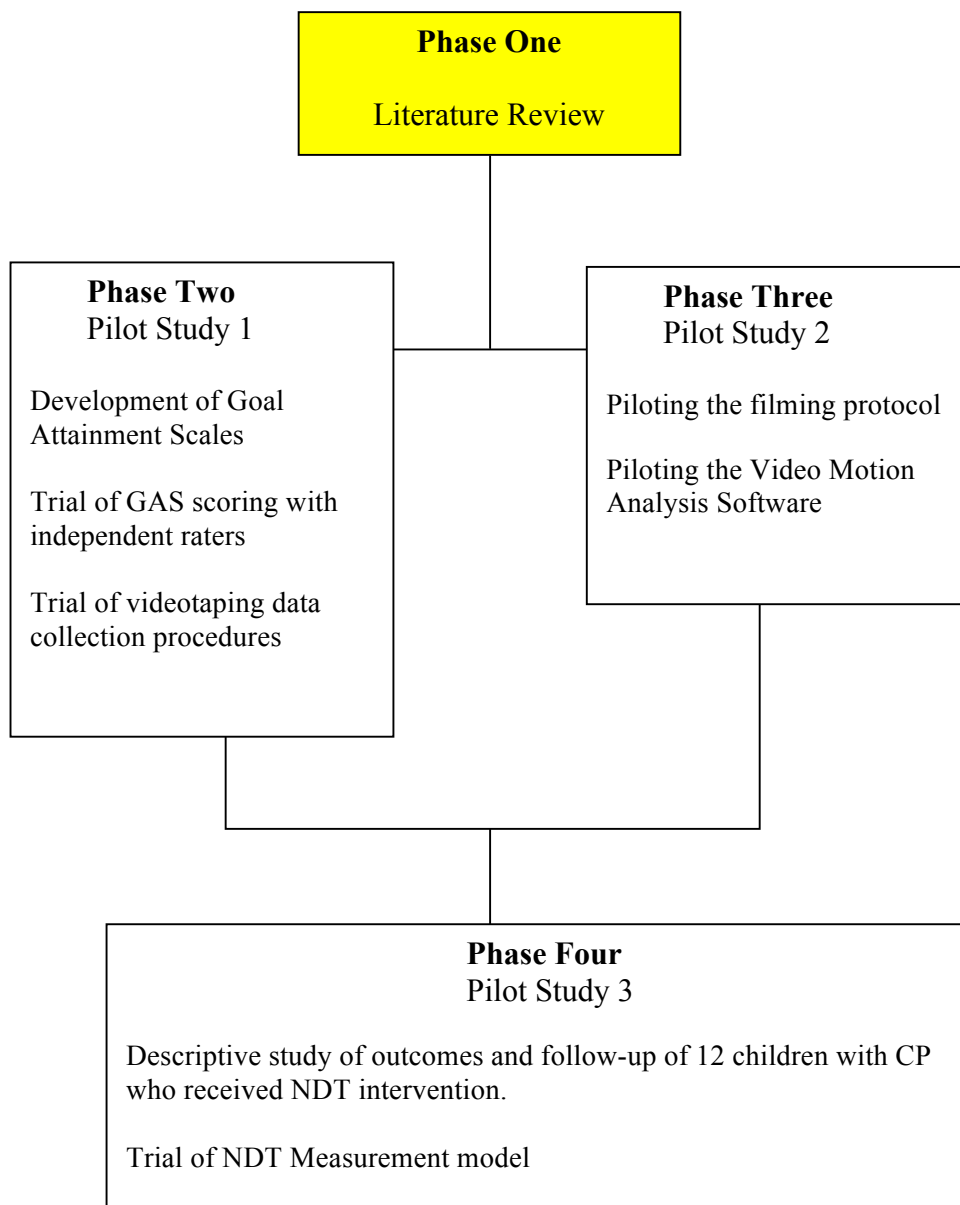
**Phase One**

Literature Review

**Phase Two**
Pilot Study 1

Development of Goal Attainment Scales

Trial of GAS scoring with independent raters

Trial of videotaping data collection procedures

**Phase Three**
Pilot Study 2

Piloting the filming protocol

Piloting the Video Motion Analysis Software

**Phase Four**
Pilot Study 3

Descriptive study of outcomes and follow-up of 12 children with CP who received NDT intervention.

Trial of NDT Measurement model